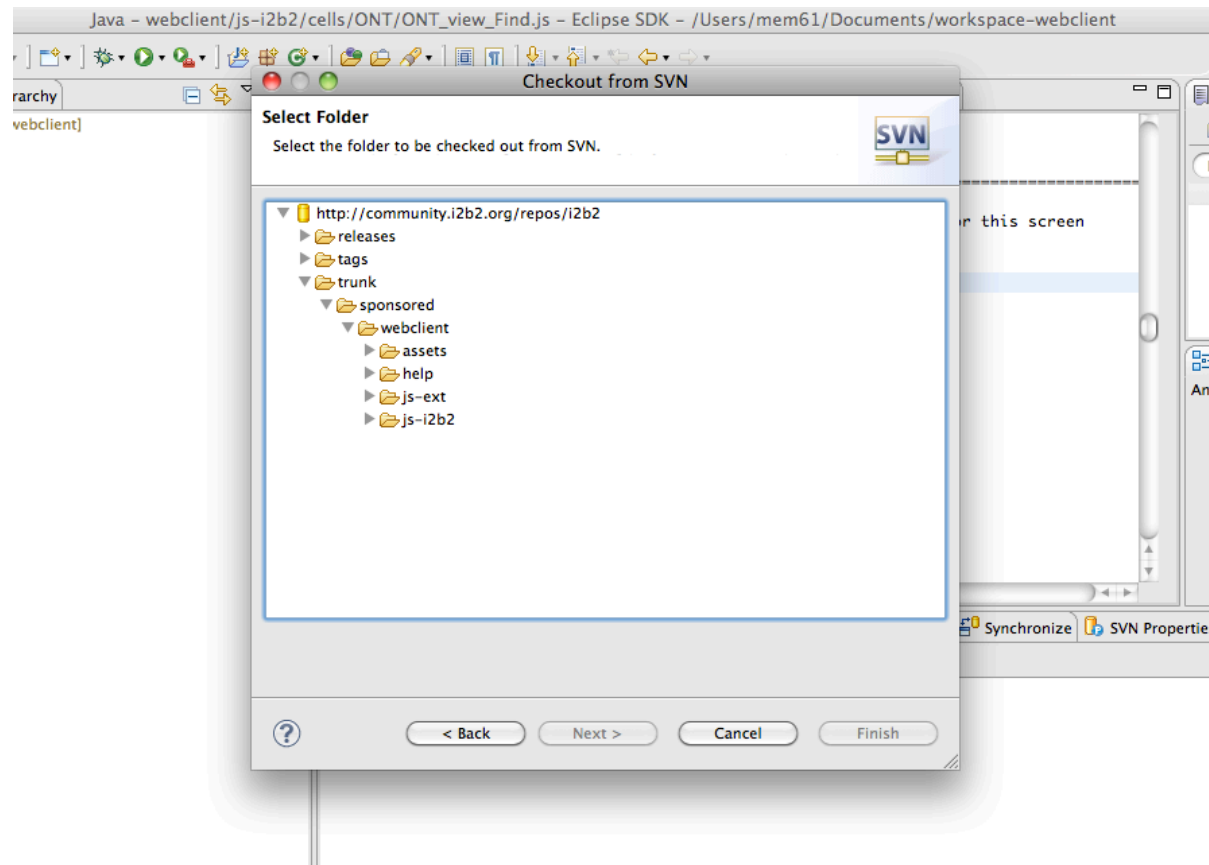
Java – webclient/js-i2b2/cells/ONT/ONT_view_Find.js – Eclipse SDK – /Users/mem61/Documents/workspace-webclient

rarchy

webclient]

Checkout from SVN

Select Folder

Select the folder to be checked out from SVN.

SVN

http://community.i2b2.org/repos/i2b2
releases
tags
trunk
sponsored
webclient
assets
help
js-ext
js-i2b2

r this screen

An

Synchronize

SVN Propertie

?

< Back

Next >

Cancel

Finish